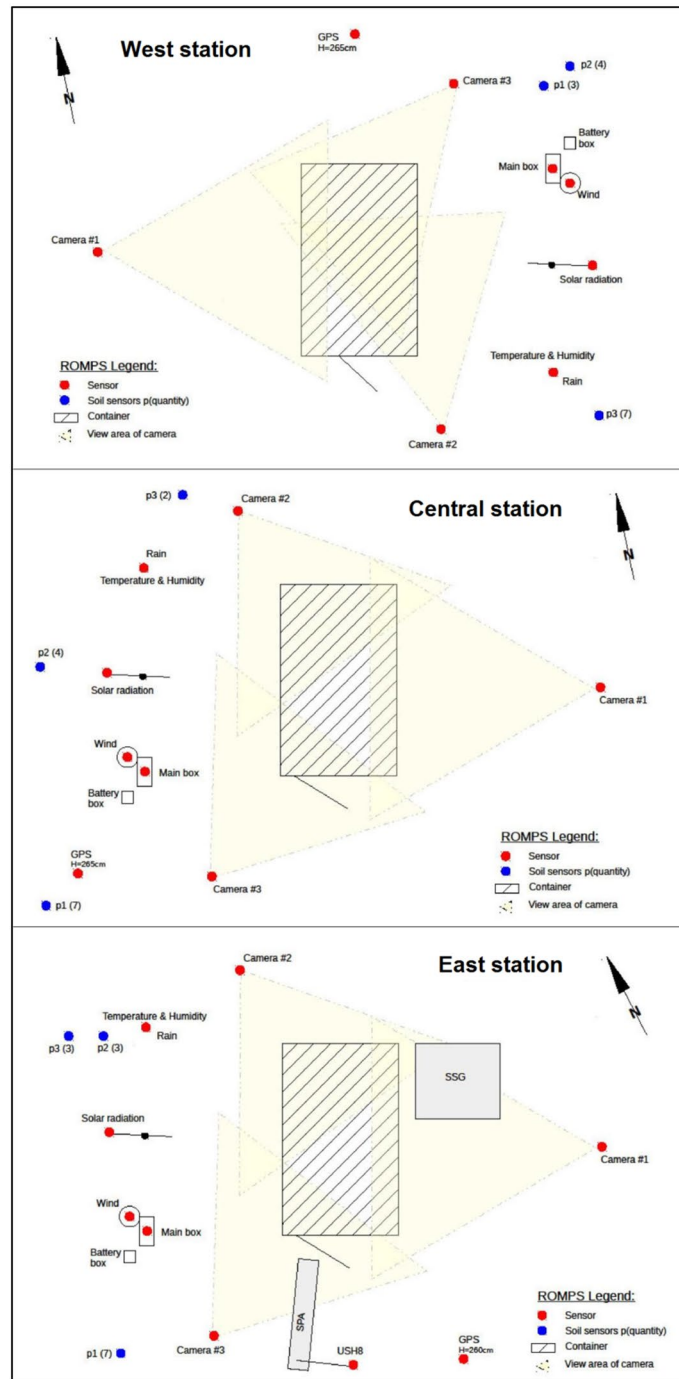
West station

N

GPS
H=265cm

Camera #3

p2 (4)
p1 (3)

Battery box

Main box

Wind

Camera #1

Solar radiation

Temperature & Humidity

Rain

ROMPS Legend:
Sensor
Soil sensors p(quantity)
Container
View area of camera

p3 (7)

Camera #2

p3 (2)

Camera #2

Central station

N

Rain
Temperature & Humidity

p2 (4)

Solar radiation

Camera #1

Wind

Main box

Battery box

ROMPS Legend:
Sensor
Soil sensors p(quantity)
Container
View area of camera

GPS
H=265cm

Camera #3

p1 (7)

Camera #2

East station

N

Temperature & Humidity
Rain

p3 (3)
p2 (3)

SSG

Solar radiation

Camera #1

Wind

Main box

Battery box

SPA

ROMPS Legend:
Sensor
Soil sensors p(quantity)
Container
View area of camera

p1 (7)

Camera #3

USH8

GPS
H=260cm